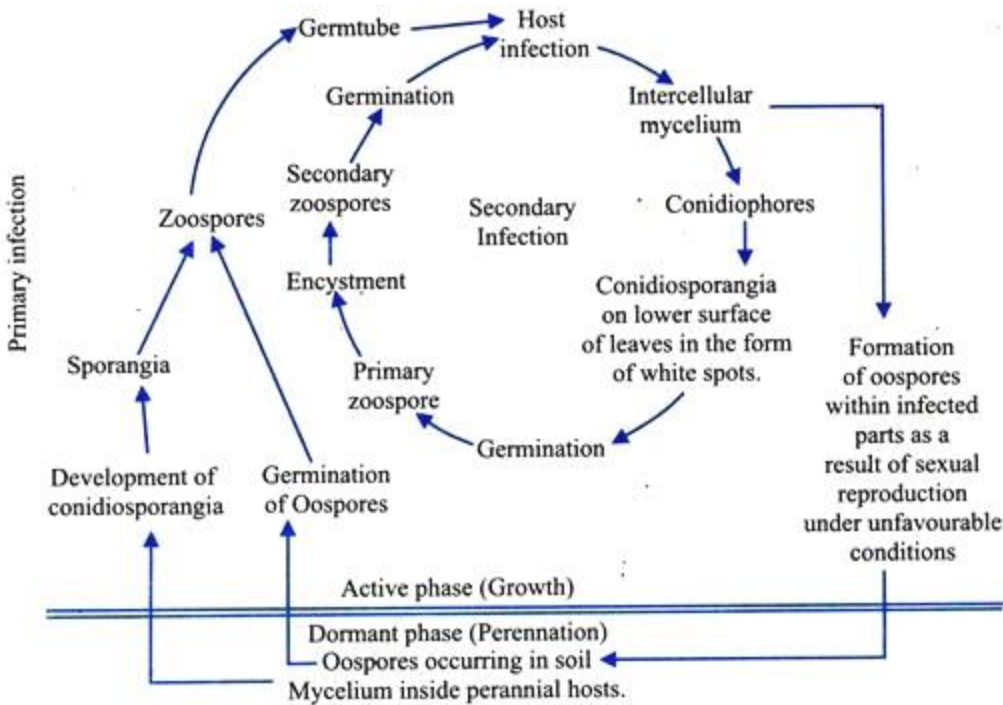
Primary infection

Germtube

Host infection

Germination

Intercellular mycelium

Secondary zoospores

Secondary Infection

Conidiophores

Zoospores

Encystment

Conidiosporangia on lower surface of leaves in the form of white spots.

Sporangia

Primary zoospore

Formation of oospores within infected parts as a result of sexual reproduction under unfavourable conditions

Germination

Development of conidiosporangia

Germination of Oospores

Active phase (Growth)

Dormant phase (Perennation)

Oospores occurring in soil

Mycelium inside perannial hosts.